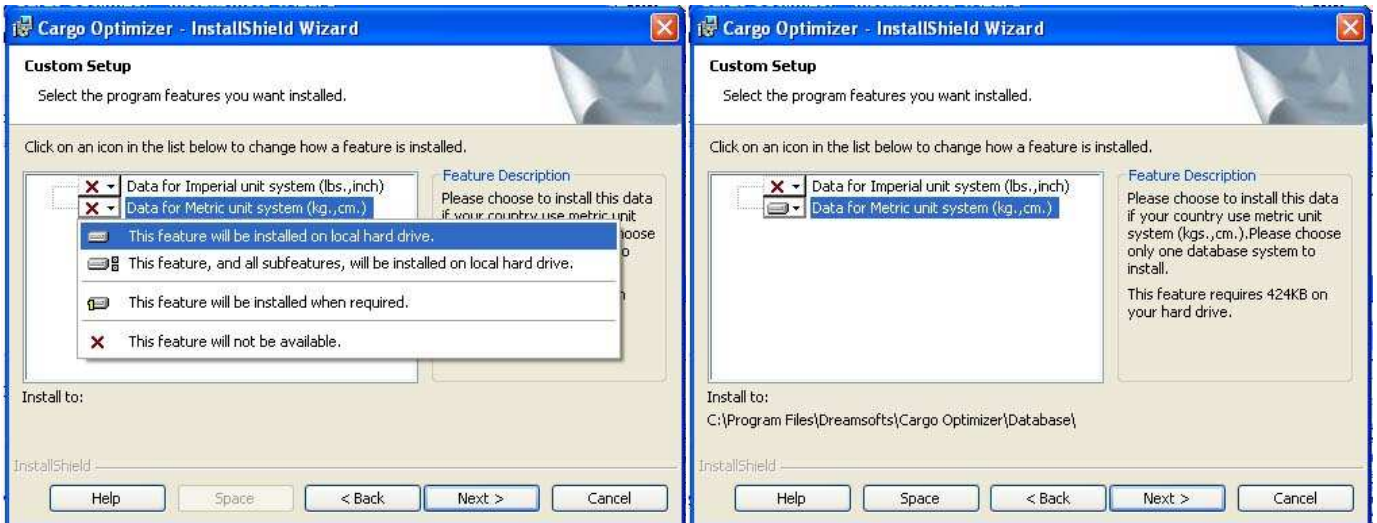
Cargo Optimizer - InstallShield Wizard

Custom Setup

Select the program features you want installed.

Click on an icon in the list below to change how a feature is installed.

Data for Imperial unit system (lbs.,inch)

Data for Metric unit system (kg.,cm.)

Feature Description

Please choose to install this data if your country use metric unit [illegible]oose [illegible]o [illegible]n

This feature will be installed on local hard drive.

This feature, and all subfeatures, will be installed on local hard drive.

This feature will be installed when required.

This feature will not be available.

Install to:

InstallShield

Help | Space | < Back | Next > | Cancel

Cargo Optimizer - InstallShield Wizard

Custom Setup

Select the program features you want installed.

Click on an icon in the list below to change how a feature is installed.

Data for Imperial unit system (lbs.,inch)

Data for Metric unit system (kg.,cm.)

Feature Description

Please choose to install this data if your country use metric unit system (kgs.,cm.).Please choose only one database system to install.

This feature requires 424KB on your hard drive.

Install to:

C:\Program Files\Dreamsofts\Cargo Optimizer\Database\

InstallShield

Help | Space | < Back | Next > | Cancel